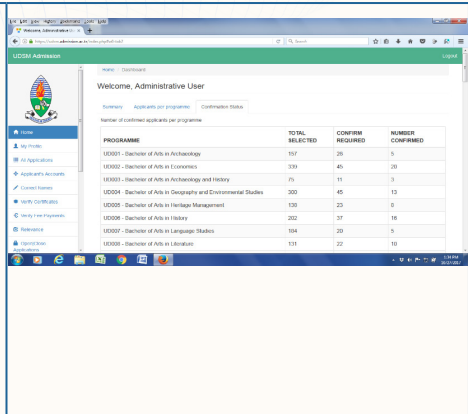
File Edit View History Bookmarks Tools Help

Welcome, Administrative Us

https://...admission.ac.tz/index.php/Staff/sub/?

Search

UDSM Admission

Logout

Home

My Profile

All Applications

Applicant's Accounts

Correct Names

Verify Certificates

Verify Fee Payments

Relevance

Operations Applications

Home / Dashboard

Welcome, Administrative User

Summary | Applicants per programme | Confirmation Status

Number of confirmed applicants per programme

| PROGRAMME | TOTAL SELECTED | CONFIRM REQUIRED | NUMBER CONFIRMED |
|---|---|---|---|
| UD001 - Bachelor of Arts in Archaeology | 157 | 26 | 9 |
| UD002 - Bachelor of Arts in Economics | 339 | 45 | 20 |
| UD003 - Bachelor of Arts in Archaeology and History | 75 | 11 | 3 |
| UD004 - Bachelor of Arts in Geography and Environmental Studies | 300 | 45 | 13 |
| UD005 - Bachelor of Arts in Heritage Management | 136 | 23 | 0 |
| UD006 - Bachelor of Arts in History | 202 | 37 | 16 |
| UD007 - Bachelor of Arts in Language Studies | 104 | 20 | 5 |
| UD008 - Bachelor of Arts in Literature | 131 | 22 | 10 |

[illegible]